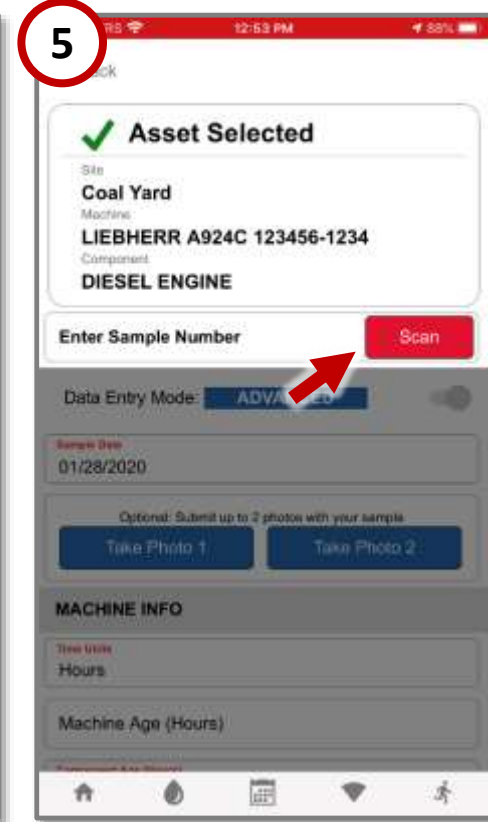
5

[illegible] 12:53 PM 88%

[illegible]ack

Asset Selected

Site
Coal Yard
Machine
LIEBHERR A924C 123456-1234
Component
DIESEL ENGINE

Enter Sample Number

Scan

Data Entry Mode: ADVA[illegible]

Sample Date
01/28/2020

Optional: Submit up to 2 photos with your sample
Take Photo 1
Take Photo 2

MACHINE INFO

Time Units
Hours

Machine Age (Hours)

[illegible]